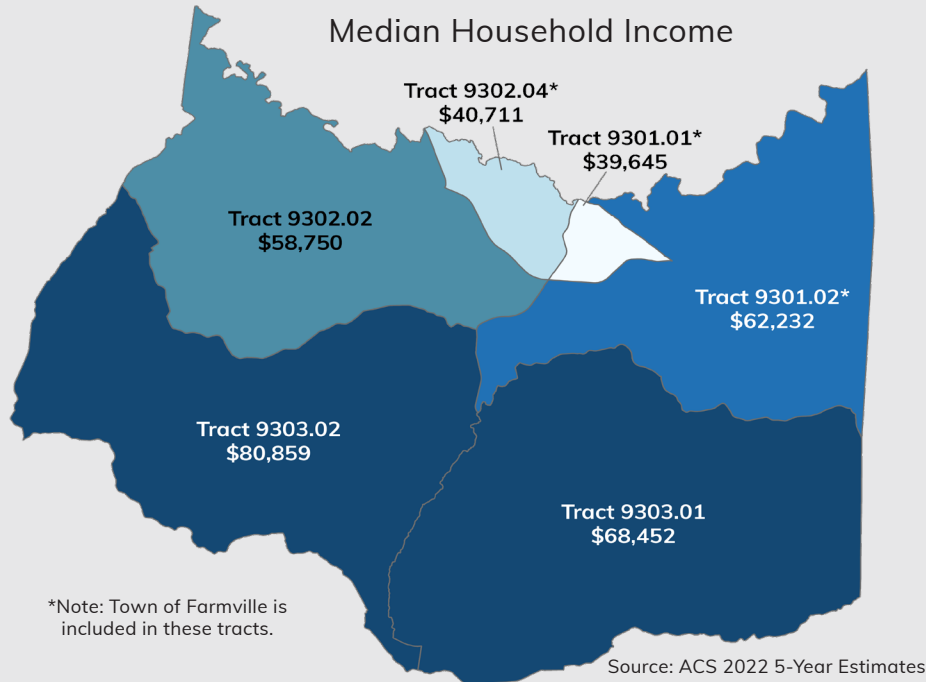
Median Household Income

Tract 9302.04*
$40,711

Tract 9301.01*
$39,645

Tract 9302.02
$58,750

Tract 9301.02*
$62,232

Tract 9303.02
$80,859

Tract 9303.01
$68,452

*Note: Town of Farmville is included in these tracts.

Source: ACS 2022 5-Year Estimates